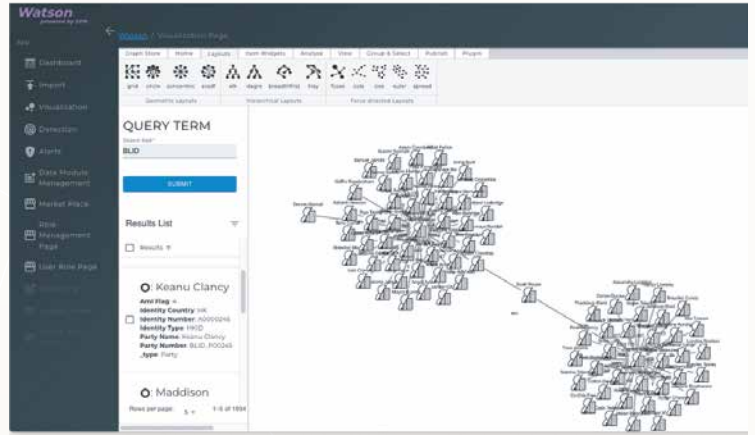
Watson
powered by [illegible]

App

Dashboard

Import

Visualization

Detection

Alerts

Data Module Management

Market Place

Role Management Page

User Role Page

Watson / Visualization Page

Graph Store | Home | Layouts | Item Widgets | Analyse | View | Group & Select | Publish | Plugin

grid | circle | concentric | avsdf | elk | dagre | breadthfirst | tree | fcose | cola | cise | euler | spread

Geometric Layouts | Hierarchical Layouts | Force directed Layouts

QUERY TERM

Search text*

BLID

SUBMIT

Results List

Results

O: Keanu Clancy

Aml Flag: n
Identity Country: HK
Identity Number: A0000216
Identity Type: HKID
Party Name: Keanu Clancy
Party Number: BLID_P00245
_type: Party

O: Maddison

Rows per page: 5 | 1-5 of 1934